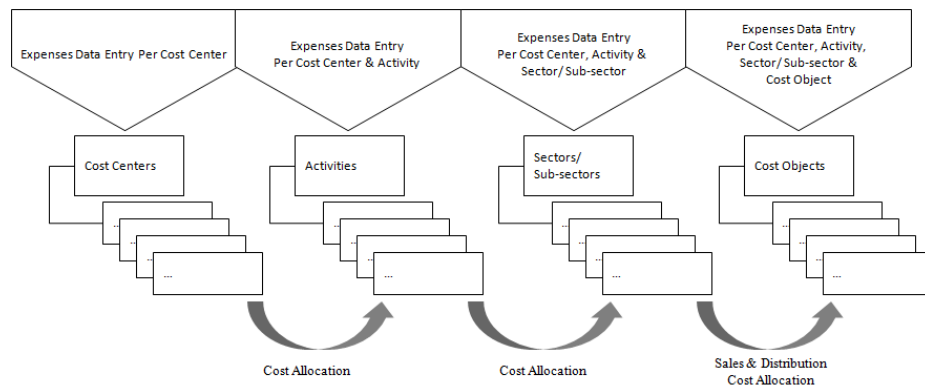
Expenses Data Entry Per Cost Center

Expenses Data Entry Per Cost Center & Activity

Expenses Data Entry Per Cost Center, Activity & Sector/ Sub-sector

Expenses Data Entry Per Cost Center, Activity, Sector/ Sub-sector & Cost Object

Cost Centers

...

...

...

...

Activities

...

...

...

...

Sectors/ Sub-sectors

...

...

...

...

Cost Objects

...

...

...

...

Cost Allocation

Cost Allocation

Sales & Distribution Cost Allocation